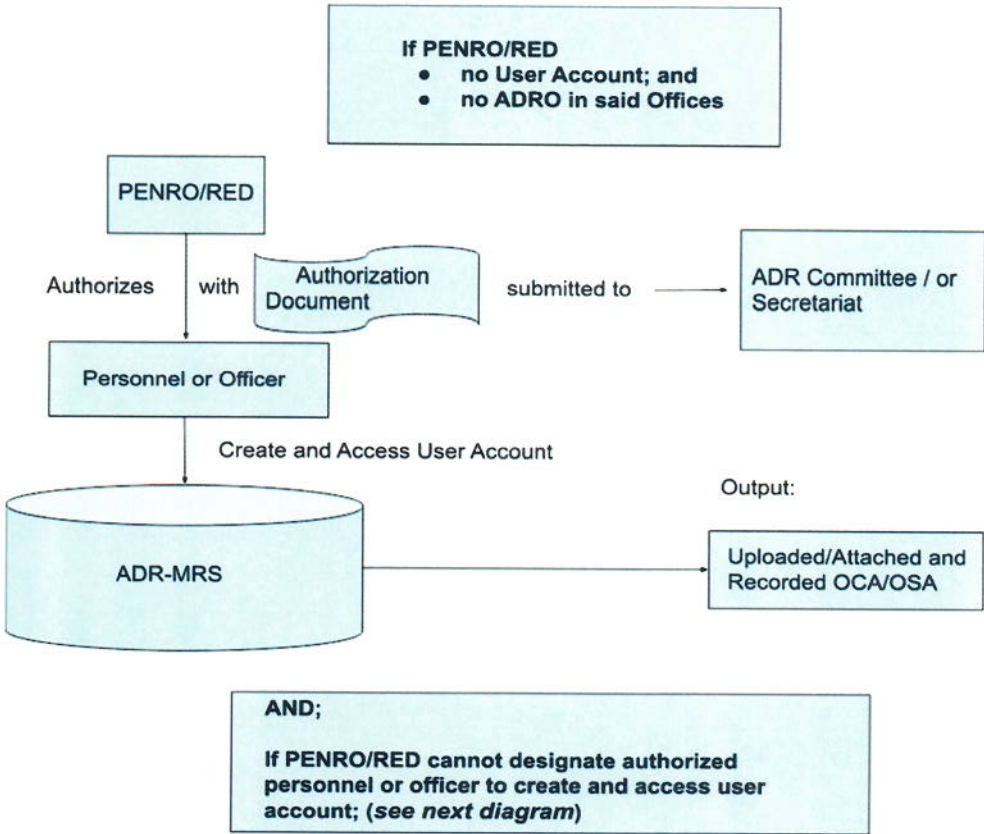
**If PENRO/RED**
- **no User Account; and**
- **no ADRO in said Offices**

PENRO/RED

Authorizes with Authorization Document submitted to ADR Committee / or Secretariat

Personnel or Officer

Create and Access User Account

ADR-MRS

Output:

Uploaded/Attached and Recorded OCA/OSA

**AND;**

**If PENRO/RED cannot designate authorized personnel or officer to create and access user account; (*see next diagram*)**